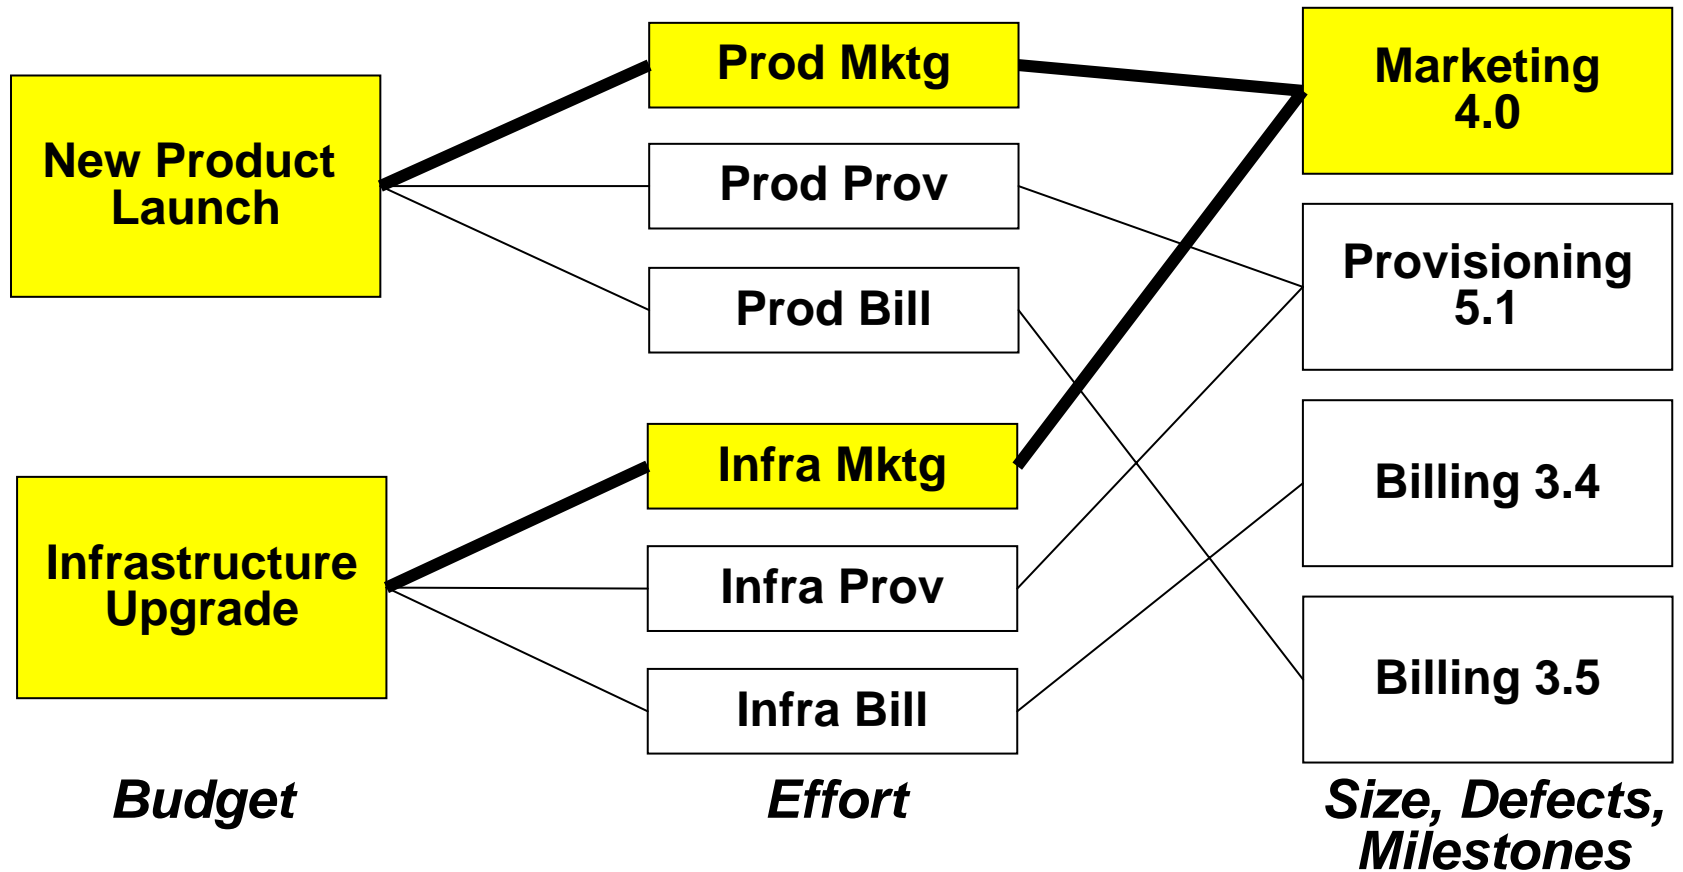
New Product Launch

Infrastructure Upgrade

Prod Mktg

Prod Prov

Prod Bill

Infra Mktg

Infra Prov

Infra Bill

Marketing 4.0

Provisioning 5.1

Billing 3.4

Billing 3.5

Budget

Effort

Size, Defects, Milestones